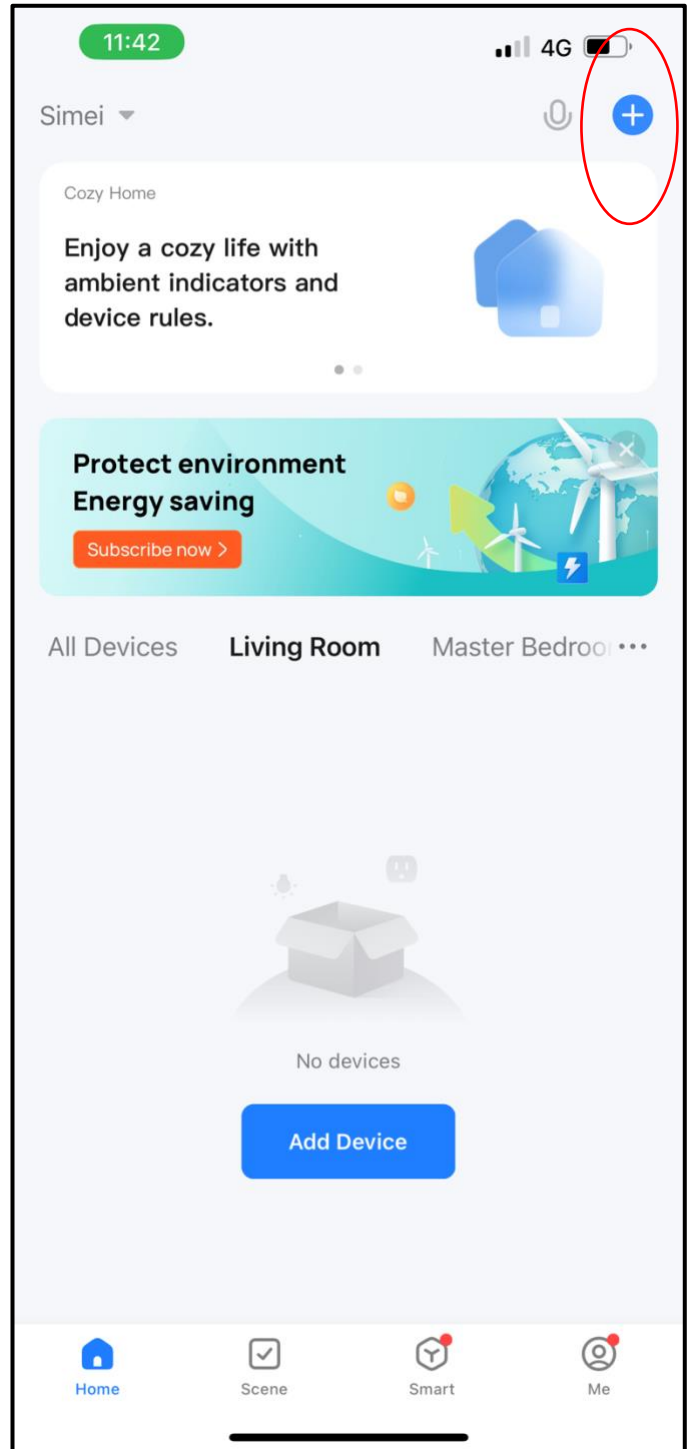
11:42

4G

Simei

Cozy Home

Enjoy a cozy life with ambient indicators and device rules.

Protect environment
Energy saving

Subscribe now >

All Devices Living Room Master Bedroo

No devices

Add Device

Home Scene Smart Me